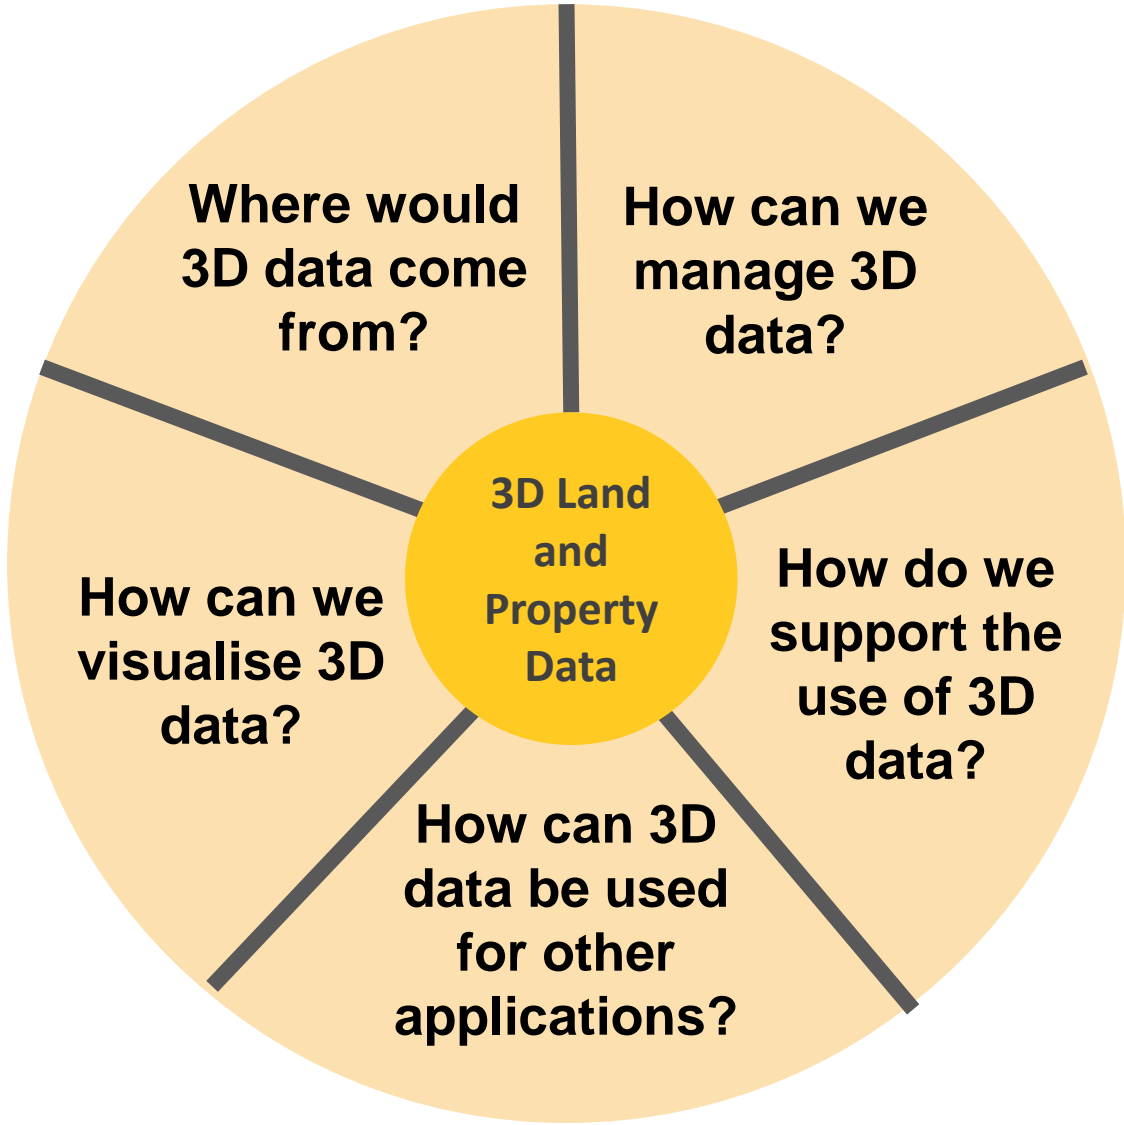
Where would 3D data come from?

How can we manage 3D data?

3D Land and Property Data

How can we visualise 3D data?

How do we support the use of 3D data?

How can 3D data be used for other applications?